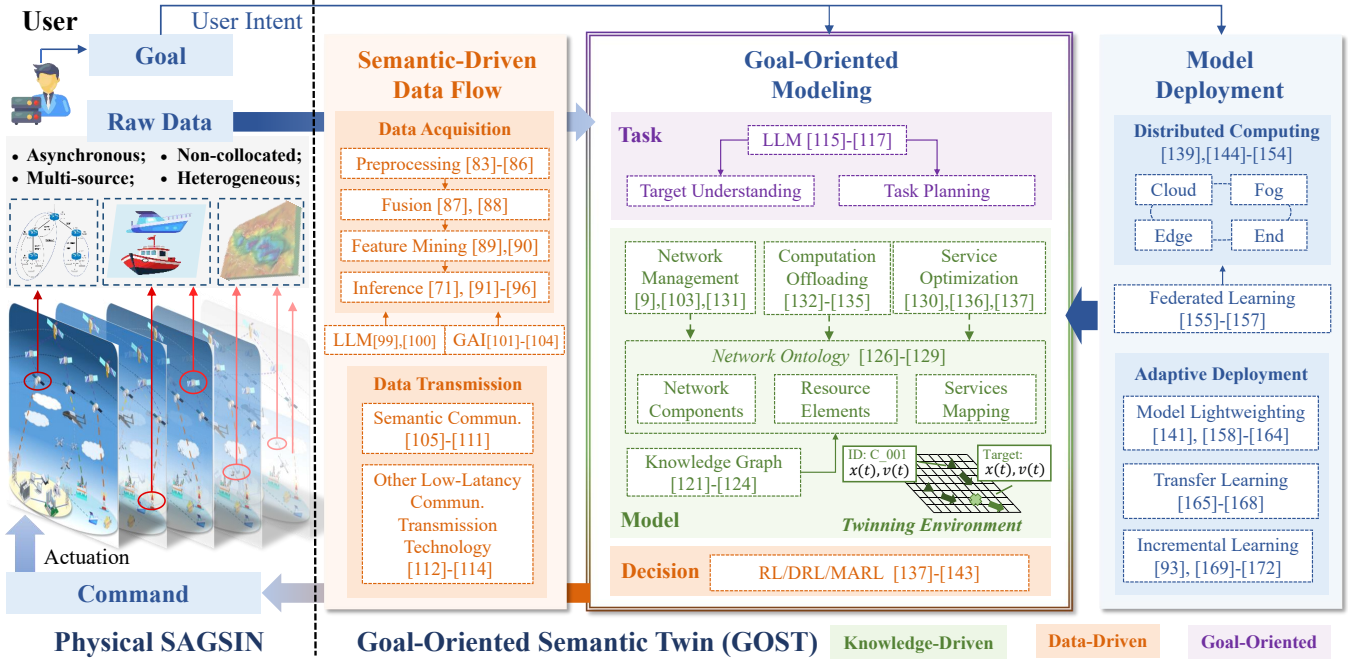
User

User Intent

Goal

Raw Data

• Asynchronous; • Non-collocated;
• Multi-source; • Heterogeneous;

Actuation

Command

Physical SAGSIN

Semantic-Driven Data Flow

Data Acquisition

Preprocessing [83]-[86]

Fusion [87], [88]

Feature Mining [89],[90]

Inference [71], [91]-[96]

LLM[99],[100]

GAI[101]-[104]

Data Transmission

Semantic Commun. [105]-[111]

Other Low-Latancy Commun. Transmission Technology [112]-[114]

Goal-Oriented Modeling

Task

LLM [115]-[117]

Target Understanding

Task Planning

Network Management [9],[103],[131]

Computation Offloading [132]-[135]

Service Optimization [130],[136],[137]

Network Ontology [126]-[129]

Network Components

Resource Elements

Services Mapping

Knowledge Graph [121]-[124]

ID: C_001 $x(t), v(t)$

Target: $x(t), v(t)$

Model

Twinning Environment

Decision

RL/DRL/MARL [137]-[143]

Model Deployment

Distributed Computing [139],[144]-[154]

Cloud

Fog

Edge

End

Federated Learning [155]-[157]

Adaptive Deployment

Model Lightweighting [141], [158]-[164]

Transfer Learning [165]-[168]

Incremental Learning [93], [169]-[172]

Goal-Oriented Semantic Twin (GOST)

Knowledge-Driven

Data-Driven

Goal-Oriented